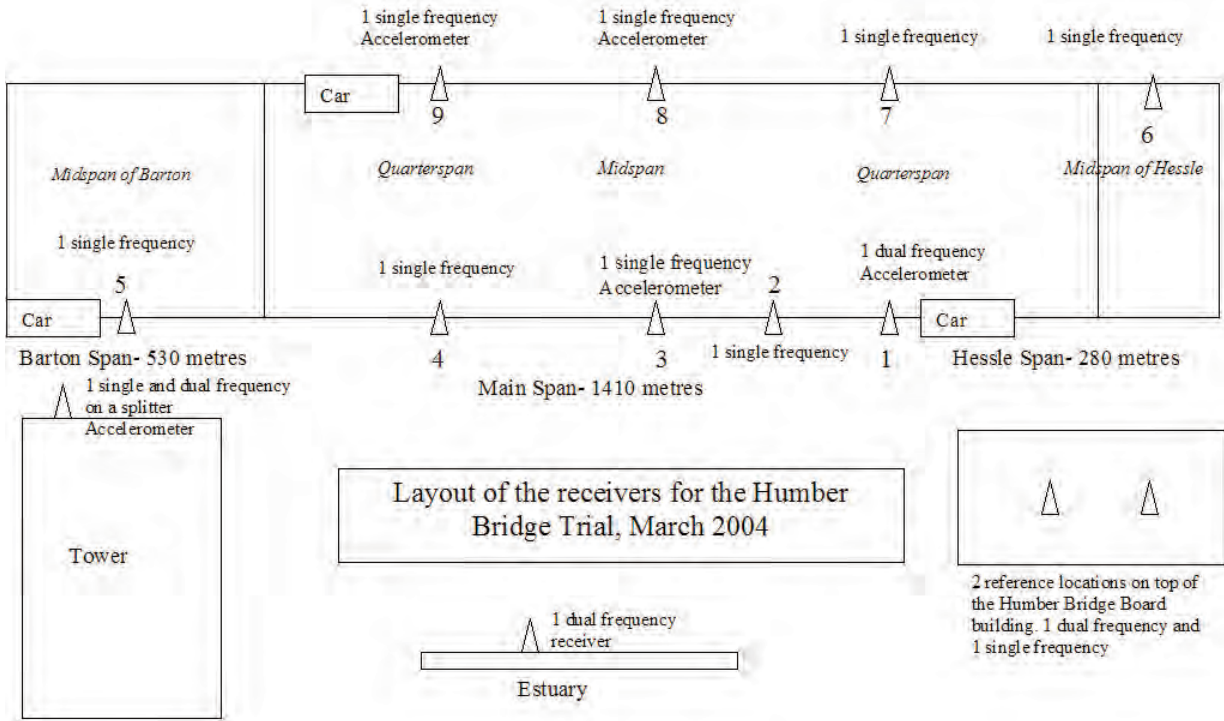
1 single frequency
Accelerometer

1 single frequency
Accelerometer

1 single frequency

1 single frequency

Car

9

8

7

6

Midspan of Barton

Quarterspan

Midspan

Quarterspan

Midspan of Hessle

1 single frequency

1 single frequency

1 single frequency
Accelerometer

1 dual frequency
Accelerometer

5

2

Car

Car

Barton Span- 530 metres

4

3

1 single frequency

1

Hessle Span- 280 metres

1 single and dual frequency on a splitter
Accelerometer

Main Span- 1410 metres

Tower

Layout of the receivers for the Humber Bridge Trial, March 2004

2 reference locations on top of the Humber Bridge Board building. 1 dual frequency and 1 single frequency

1 dual frequency
receiver

Estuary